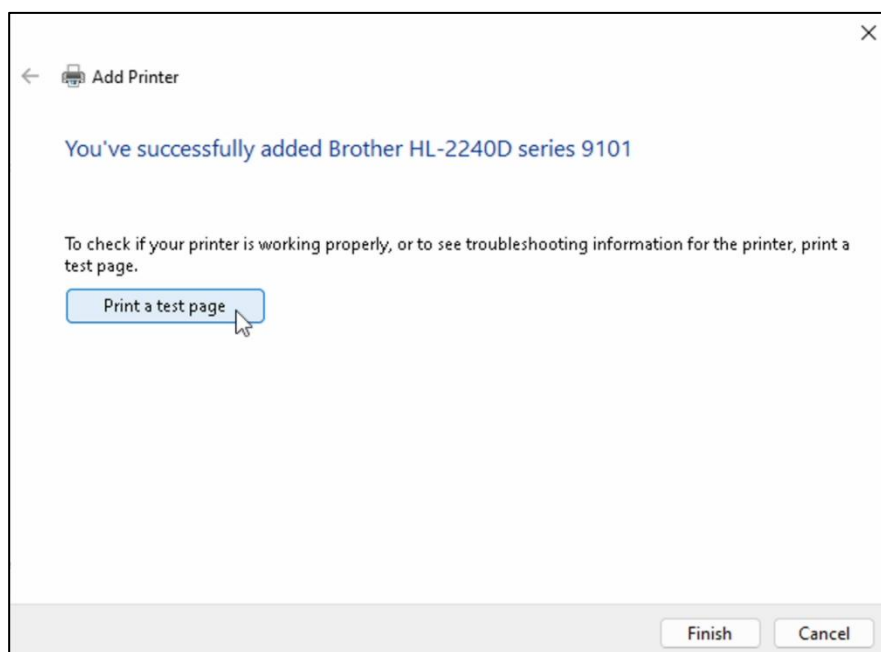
Add Printer

You've successfully added Brother HL-2240D series 9101

To check if your printer is working properly, or to see troubleshooting information for the printer, print a test page.

Print a test page

Finish

Cancel